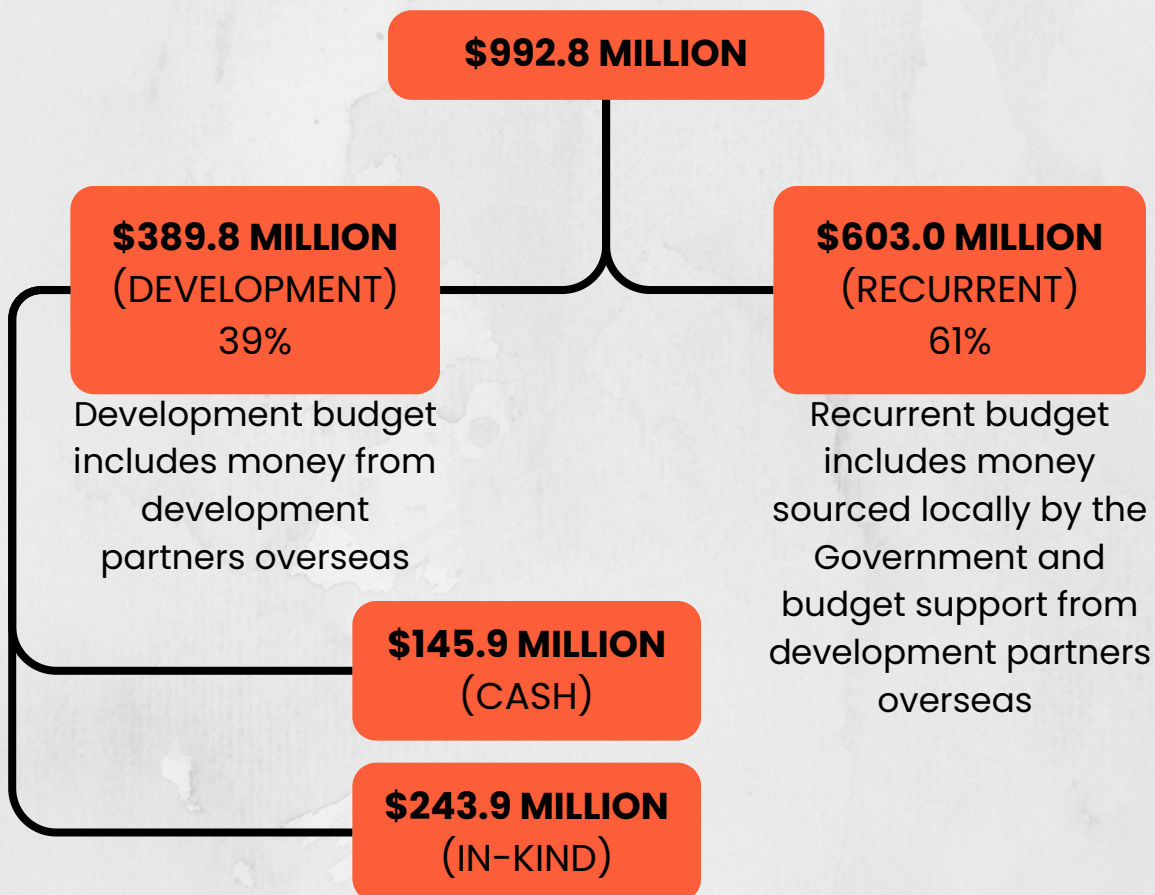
$992.8 MILLION

$389.8 MILLION
(DEVELOPMENT)
39%

Development budget includes money from development partners overseas

$603.0 MILLION
(RECURRENT)
61%

Recurrent budget includes money sourced locally by the Government and budget support from development partners overseas

$145.9 MILLION
(CASH)

$243.9 MILLION
(IN-KIND)